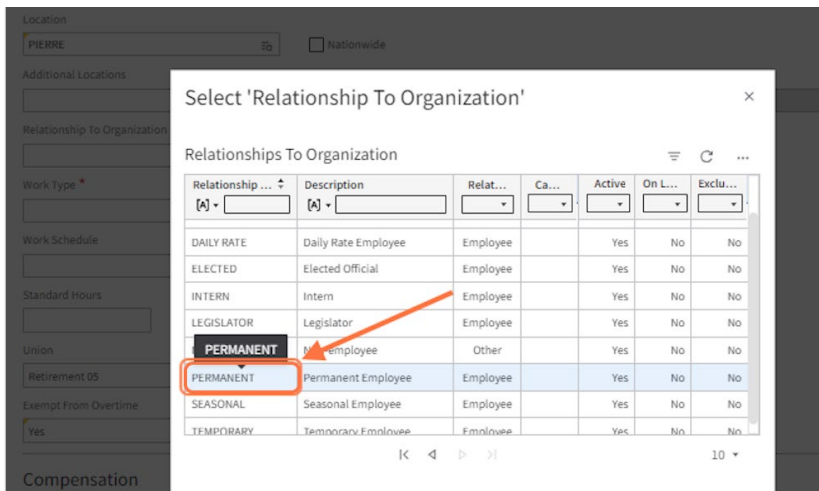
Location
PIERRE
Nationwide
Additional Locations
Relationship To Organization
Work Type *
Work Schedule
Standard Hours
Union
Retirement 05
Exempt From Overtime
Yes
Compensation

Select 'Relationship To Organization'
×

Relationships To Organization

| Relationship ... | Description | Relat... | Ca... | Active | On L... | Exclu... |
|---|---|---|---|---|---|---|
| DAILY RATE | Daily Rate Employee | Employee | | Yes | No | No |
| ELECTED | Elected Official | Employee | | Yes | No | No |
| INTERN | Intern | Employee | | Yes | No | No |
| LEGISLATOR | Legislator | Employee | | Yes | No | No |
| PERMANENT | N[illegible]employee | Other | | Yes | No | No |
| PERMANENT | Permanent Employee | Employee | | Yes | No | No |
| SEASONAL | Seasonal Employee | Employee | | Yes | No | No |
| TEMPORARY | Temporary Employee | Employee | | Yes | No | No |

10